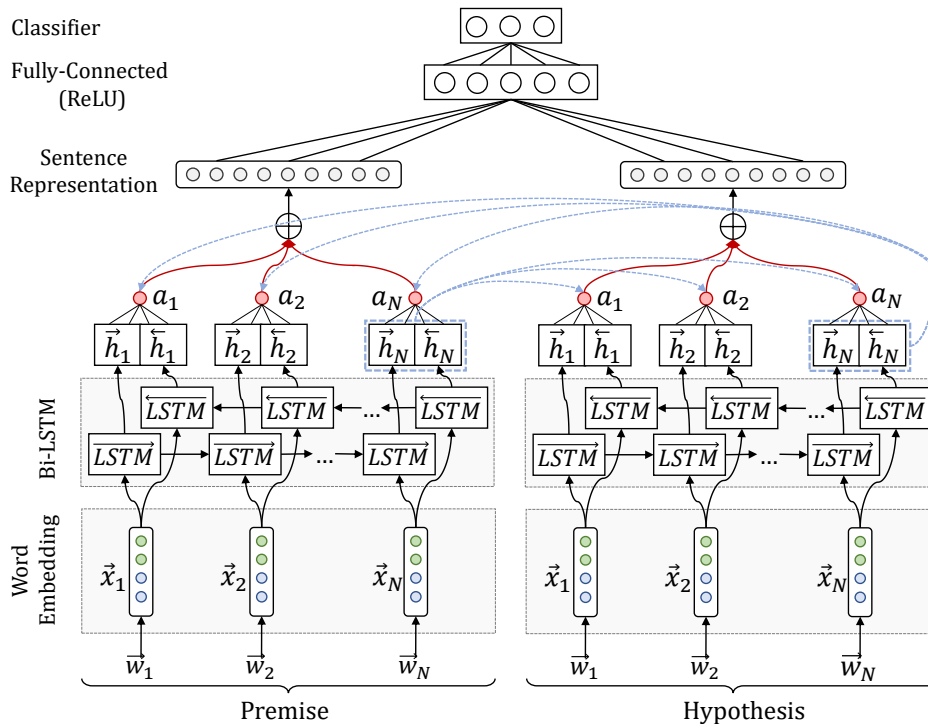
Classifier

Fully-Connected (ReLU)

Sentence Representation

$\oplus$

$a_1$ $a_2$ $a_N$

$\vec{h}_1$ $\overleftarrow{h}_1$ $\vec{h}_2$ $\overleftarrow{h}_2$ $\vec{h}_N$ $\overleftarrow{h}_N$

Bi-LSTM

$\overleftarrow{LSTM}$ $\overleftarrow{LSTM}$ ... $\overleftarrow{LSTM}$

$\overrightarrow{LSTM}$ $\overrightarrow{LSTM}$ ... $\overrightarrow{LSTM}$

Word Embedding

$\vec{x}_1$ $\vec{x}_2$ $\vec{x}_N$

$\overrightarrow{w}_1$ $\overrightarrow{w}_2$ $\overrightarrow{w}_N$

Premise

$\oplus$

$a_1$ $a_2$ $a_N$

$\vec{h}_1$ $\overleftarrow{h}_1$ $\vec{h}_2$ $\overleftarrow{h}_2$ $\vec{h}_N$ $\overleftarrow{h}_N$

$\overleftarrow{LSTM}$ $\overleftarrow{LSTM}$ ... $\overleftarrow{LSTM}$

$\overrightarrow{LSTM}$ $\overrightarrow{LSTM}$ ... $\overrightarrow{LSTM}$

$\vec{x}_1$ $\vec{x}_2$ $\vec{x}_N$

$\overrightarrow{w}_1$ $\overrightarrow{w}_2$ $\overrightarrow{w}_N$

Hypothesis